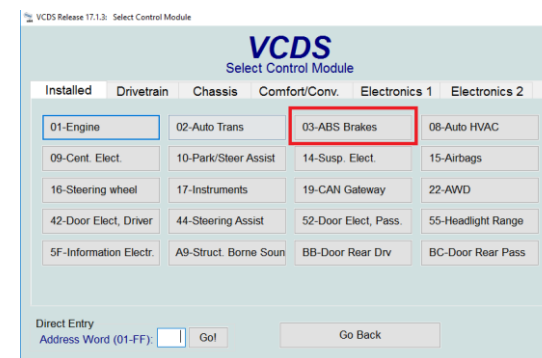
VCDS Release 17.1.3: Select Control Module

VCDS
Select Control Module

| Installed | Drivetrain | Chassis | Comfort/Conv. | Electronics 1 | Electronics 2 |
|---|---|---|---|---|---|

| | | | |
|---|---|---|---|
| 01-Engine | 02-Auto Trans | 03-ABS Brakes | 08-Auto HVAC |
| 09-Cent. Elect. | 10-Park/Steer Assist | 14-Susp. Elect. | 15-Airbags |
| 16-Steering wheel | 17-Instruments | 19-CAN Gateway | 22-AWD |
| 42-Door Elect, Driver | 44-Steering Assist | 52-Door Elect, Pass. | 55-Headlight Range |
| 5F-Information Electr. | A9-Struct. Borne Soun | BB-Door Rear Drv | BC-Door Rear Pass |

Direct Entry
Address Word (01-FF): Go!

Go Back